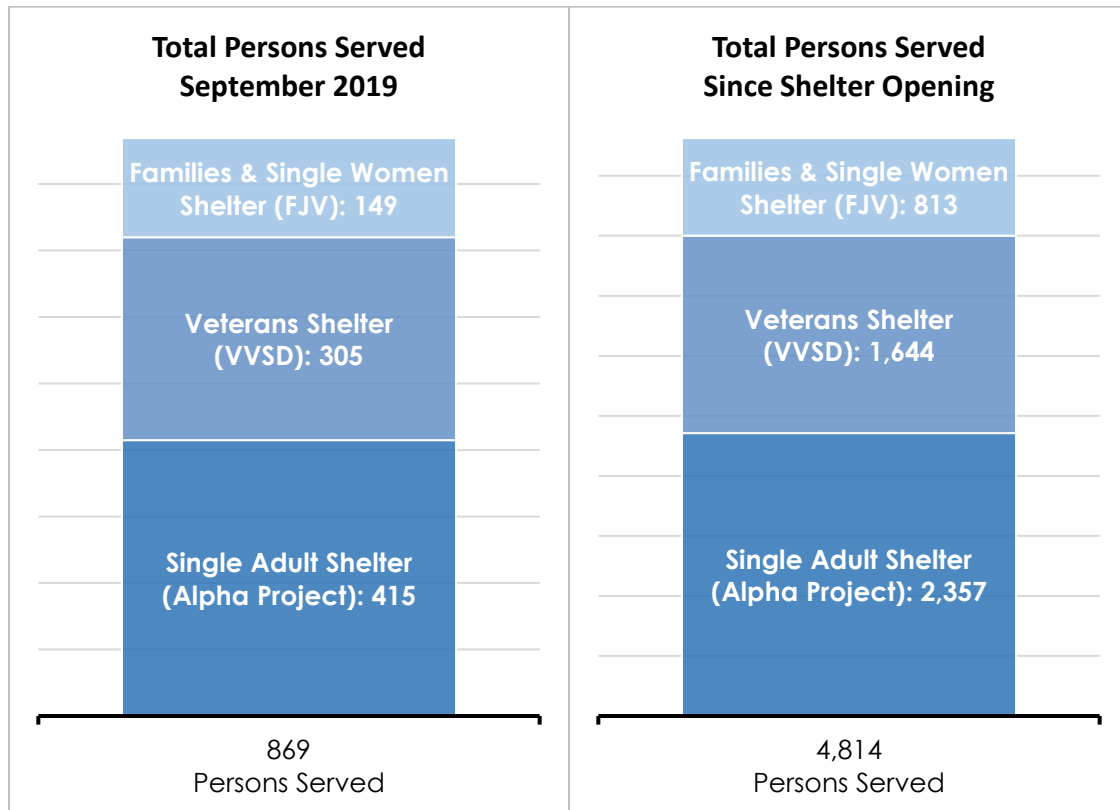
Total Persons Served
September 2019

Families & Single Women Shelter (FJV): 149

Veterans Shelter (VVSD): 305

Single Adult Shelter (Alpha Project): 415

869
Persons Served

Total Persons Served
Since Shelter Opening

Families & Single Women Shelter (FJV): 813

Veterans Shelter (VVSD): 1,644

Single Adult Shelter (Alpha Project): 2,357

4,814
Persons Served